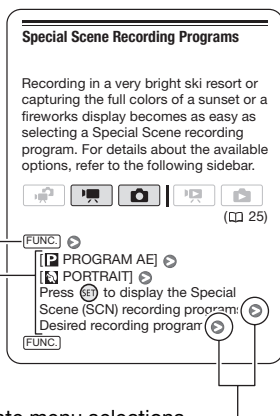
Special Scene Recording Programs

Recording in a very bright ski resort or capturing the full colors of a sunset or a fireworks display becomes as easy as selecting a Special Scene recording program. For details about the available options, refer to the following sidebar.

(□ 25)

FUNC.

[P PROGRAM AE]

[PORTRAIT]

Press SET to display the Special Scene (SCN) recording programs.

Desired recording program

FUNC.

ate menu selections